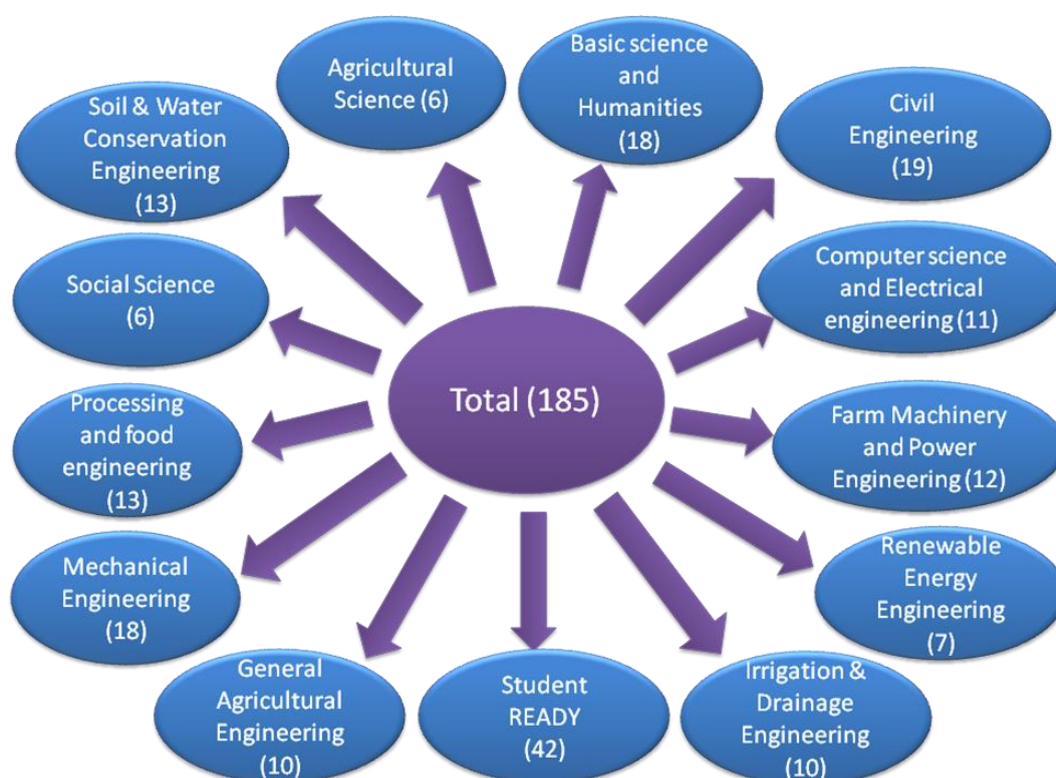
Agricultural Science (6)

Basic science and Humanities (18)

Soil & Water Conservation Engineering (13)

Civil Engineering (19)

Social Science (6)

Computer science and Electrical engineering (11)

Total (185)

Processing and food engineering (13)

Farm Machinery and Power Engineering (12)

Mechanical Engineering (18)

Renewable Energy Engineering (7)

General Agricultural Engineering (10)

Student READY (42)

Irrigation & Drainage Engineering (10)